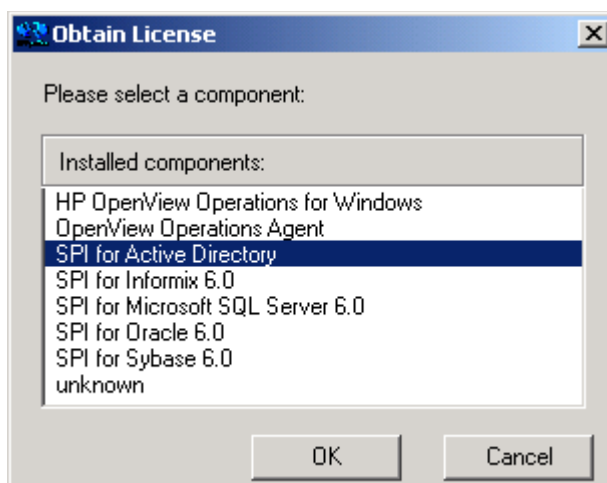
Obtain License

Please select a component:

Installed components:

HP OpenView Operations for Windows
OpenView Operations Agent
SPI for Active Directory
SPI for Informix 6.0
SPI for Microsoft SQL Server 6.0
SPI for Oracle 6.0
SPI for Sybase 6.0
unknown

OK
Cancel